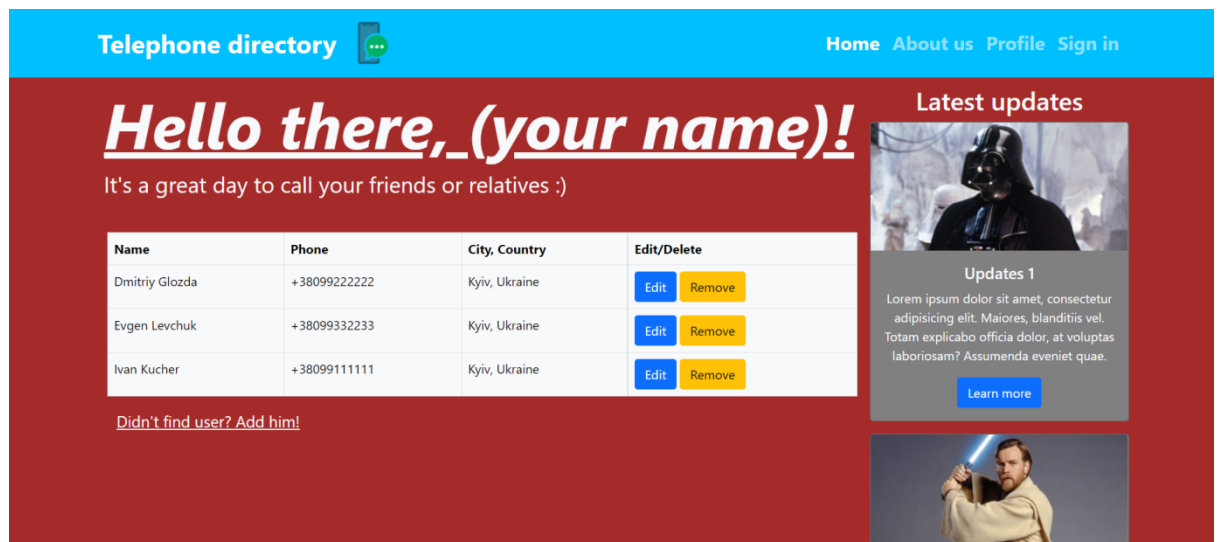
Telephone directory

Home About us Profile Sign in

Hello there, (your name)!

It's a great day to call your friends or relatives :)

| Name | Phone | City, Country | Edit/Delete |
|---|---|---|---|
| Dmitriy Glozda | +38099222222 | Kyiv, Ukraine | Edit Remove |
| Evgen Levchuk | +38099332233 | Kyiv, Ukraine | Edit Remove |
| Ivan Kucher | +38099111111 | Kyiv, Ukraine | Edit Remove |

Didn't find user? Add him!

Latest updates

Updates 1

Lorem ipsum dolor sit amet, consectetur adipisicing elit. Maiores, blanditiis vel. Totam explicabo officia dolor, at voluptas laboriosam? Assumenda eveniet quae.

Learn more